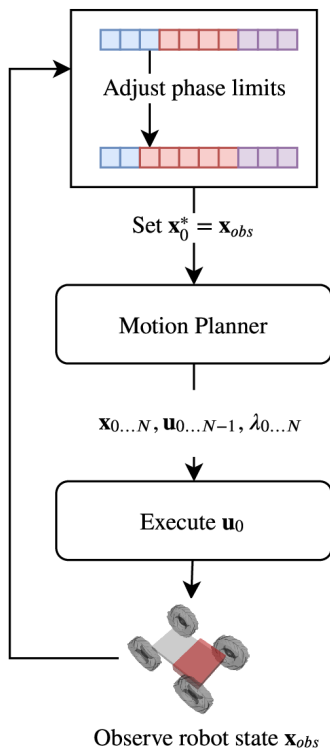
Adjust phase limits

Set $\mathbf{x}_0^* = \mathbf{x}_{obs}$

Motion Planner

$\mathbf{x}_{0\ldots N}, \mathbf{u}_{0\ldots N-1}, \lambda_{0\ldots N}$

Execute $\mathbf{u}_0$

Observe robot state $\mathbf{x}_{obs}$